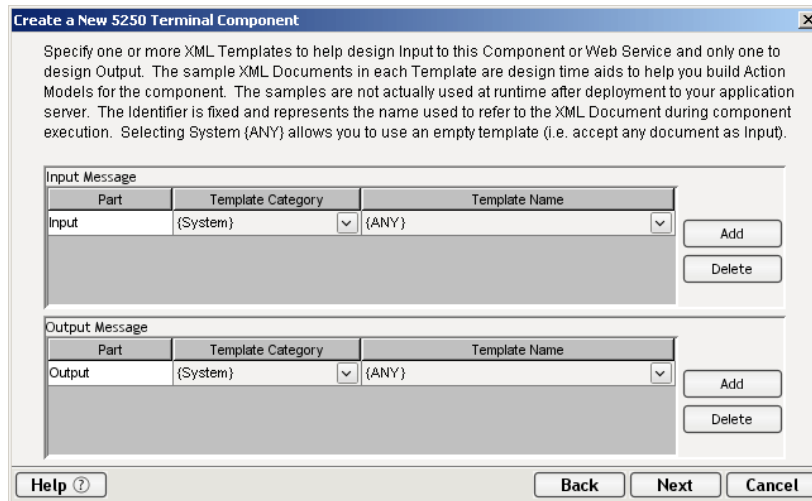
Create a New 5250 Terminal Component

Specify one or more XML Templates to help design Input to this Component or Web Service and only one to design Output. The sample XML Documents in each Template are design time aids to help you build Action Models for the component. The samples are not actually used at runtime after deployment to your application server. The Identifier is fixed and represents the name used to refer to the XML Document during component execution. Selecting System {ANY} allows you to use an empty template (i.e. accept any document as Input).

Input Message

| Part | Template Category | Template Name |
|---|---|---|
| Input | {System} | {ANY} |

Add

Delete

Output Message

| Part | Template Category | Template Name |
|---|---|---|
| Output | {System} | {ANY} |

Add

Delete

Help ⓘ

Back

Next

Cancel